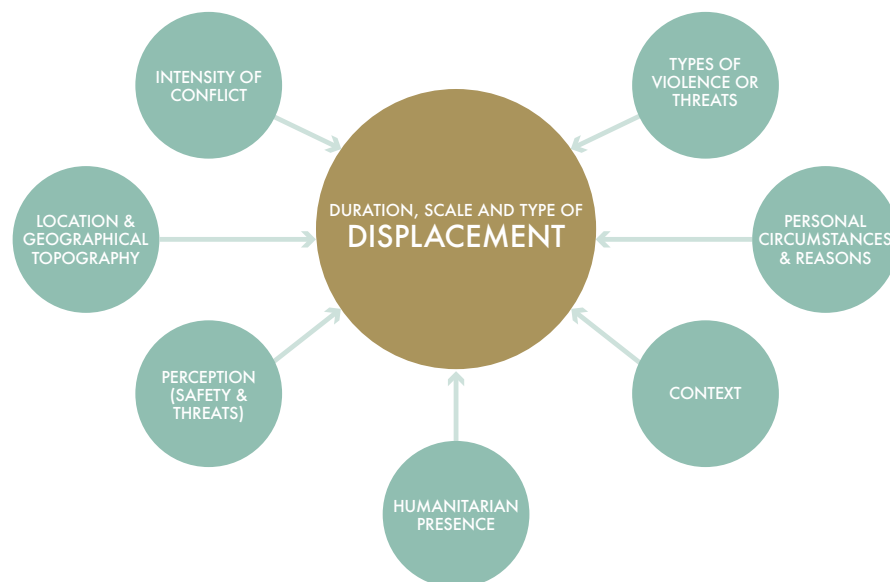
INTENSITY OF CONFLICT

TYPES OF VIOLENCE OR THREATS

DURATION, SCALE AND TYPE OF DISPLACEMENT

LOCATION & GEOGRAPHICAL TOPOGRAPHY

PERSONAL CIRCUMSTANCES & REASONS

PERCEPTION (SAFETY & THREATS)

CONTEXT

HUMANITARIAN PRESENCE